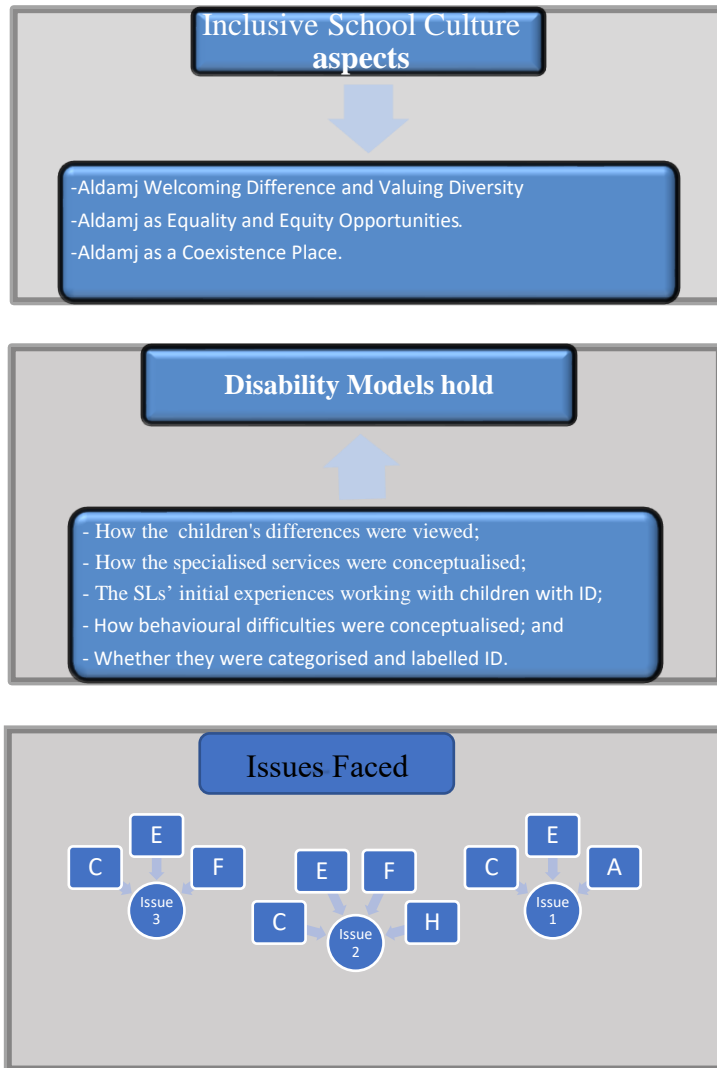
Inclusive School Culture aspects

-Aldamj Welcoming Difference and Valuing Diversity
-Aldamj as Equality and Equity Opportunities.
-Aldamj as a Coexistence Place.

Disability Models hold

- How the children's differences were viewed;
- How the specialised services were conceptualised;
- The SLs' initial experiences working with children with ID;
- How behavioural difficulties were conceptualised; and
- Whether they were categorised and labelled ID.

Issues Faced

E
C
F
Issue 3

E
F
C
H
Issue 2

E
C
A
Issue 1